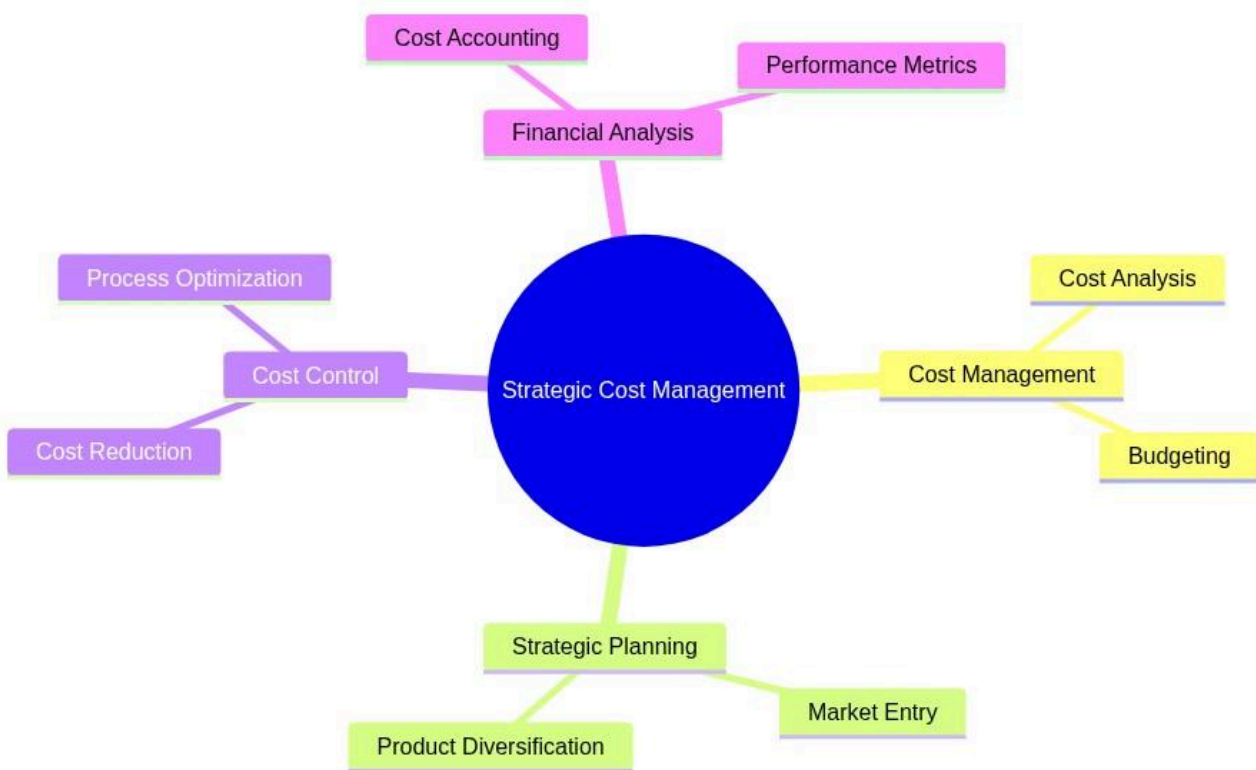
Cost Accounting

Performance Metrics

Financial Analysis

Process Optimization

Cost Control

Strategic Cost Management

Cost Analysis

Cost Management

Budgeting

Cost Reduction

Strategic Planning

Market Entry

Product Diversification